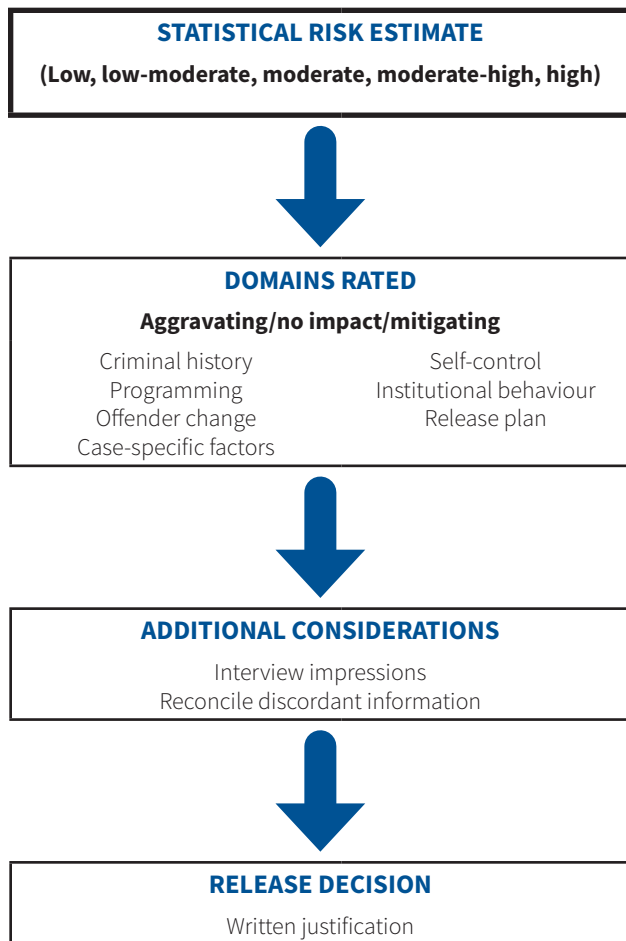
STATISTICAL RISK ESTIMATE
(Low, low-moderate, moderate, moderate-high, high)

DOMAINS RATED
Aggravating/no impact/mitigating

Criminal history
Programming
Offender change
Case-specific factors

Self-control
Institutional behaviour
Release plan

ADDITIONAL CONSIDERATIONS
Interview impressions
Reconcile discordant information

RELEASE DECISION
Written justification